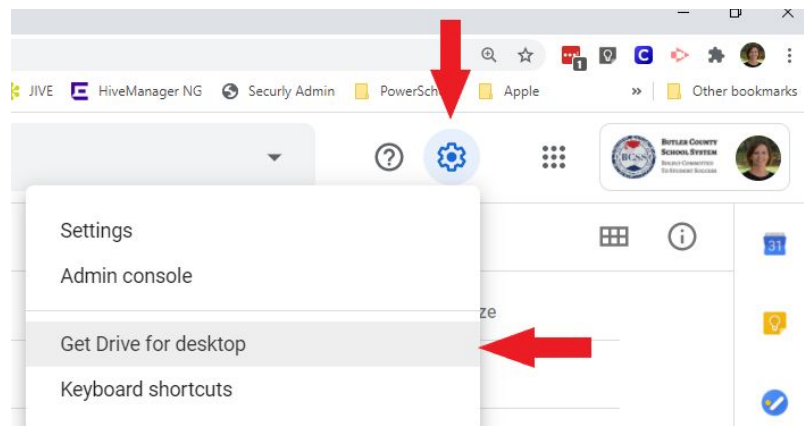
JIVE HiveManager NG Securly Admin PowerSch Apple » Other bookmarks

1

BCSS BUTLER COUNTY SCHOOL SYSTEM SOLELY COMMITTED TO STUDENT SUCCESS

Settings
Admin console

Get Drive for desktop
Keyboard shortcuts

ze

31